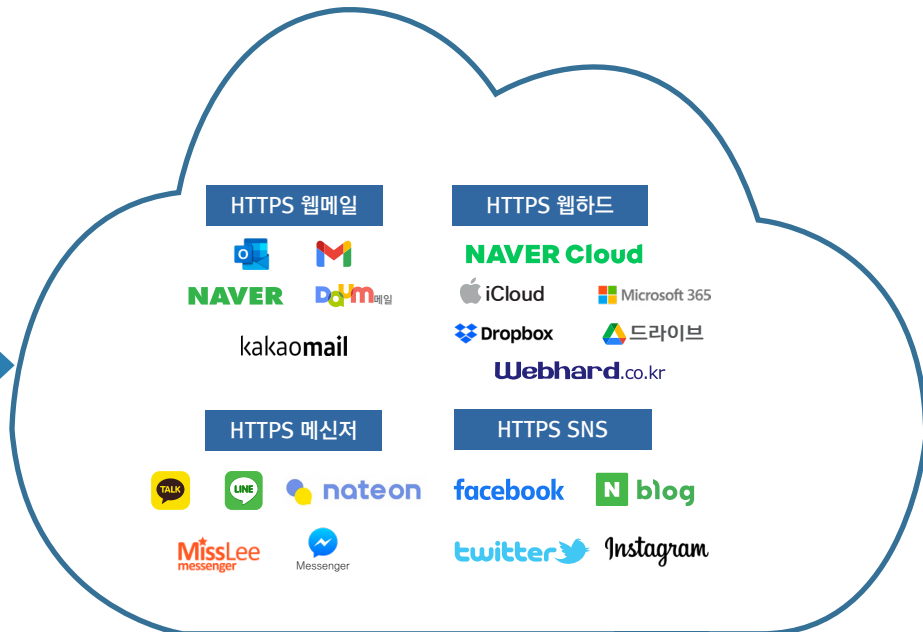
HTTPS 웹메일

O M

NAVER Daum메일

kakaomail

HTTPS 웹하드

NAVER Cloud

iCloud Microsoft 365

Dropbox 드라이브

Webhard.co.kr

HTTPS 메신저

TALK LINE nateon

MissLee messenger Messenger

HTTPS SNS

facebook N blog

twitter Instagram